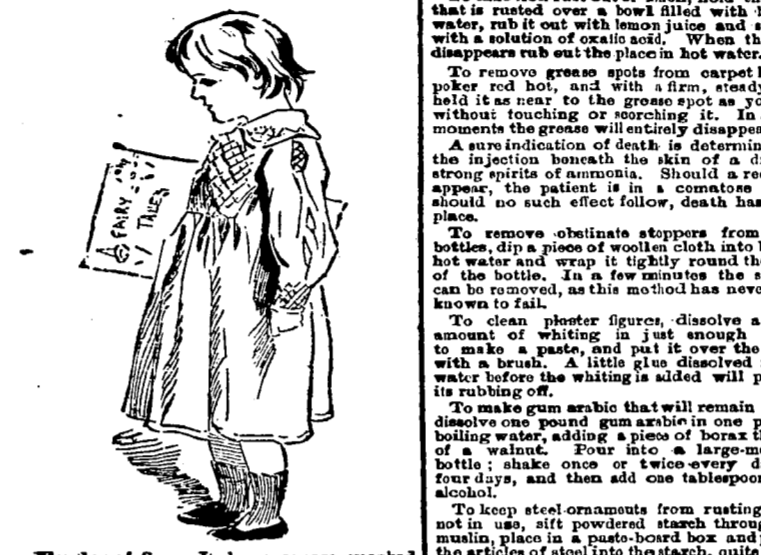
FAIRY TALES

that is rusted over a bowl filled with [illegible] water, rub it out with lemon juice and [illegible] with a solution of oxalic acid. When th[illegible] disappears rub out the place in hot water.

To remove grease spots from carpet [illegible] poker red hot, and with a firm, steady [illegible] held it as near to the grease spot as yo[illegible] without touching or scorching it. In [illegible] moments the grease will entirely disappe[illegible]

A sure indication of death is determin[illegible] the injection beneath the skin of a d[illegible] strong spirits of ammonia. Should a re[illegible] appear, the patient is in a comatose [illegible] should no such effect follow, death has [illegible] place.

To remove obstinate stoppers from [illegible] bottles, dip a piece of woollen cloth into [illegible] hot water and wrap it tightly round the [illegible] of the bottle. In a few minutes the s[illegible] can be removed, as this method has neve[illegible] known to fail.

To clean plaster figures, dissolve a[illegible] amount of whiting in just enough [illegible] to make a paste, and put it over the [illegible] with a brush. A little glue dissolved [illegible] water before the whiting is added will p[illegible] its rubbing off.

To make gum arabic that will remain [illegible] dissolve one pound gum arabic in one p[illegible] boiling water, adding a piece of borax t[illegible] of a walnut. Pour into a large-m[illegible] bottle; shake once or twice every d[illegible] four days, and then add one tablespoo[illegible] alcohol.

To keep steel ornaments from rusting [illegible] not in use, sift powdered starch throug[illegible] muslin, place in a paste-board box and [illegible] the articles of steel into the starch, quite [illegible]

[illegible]